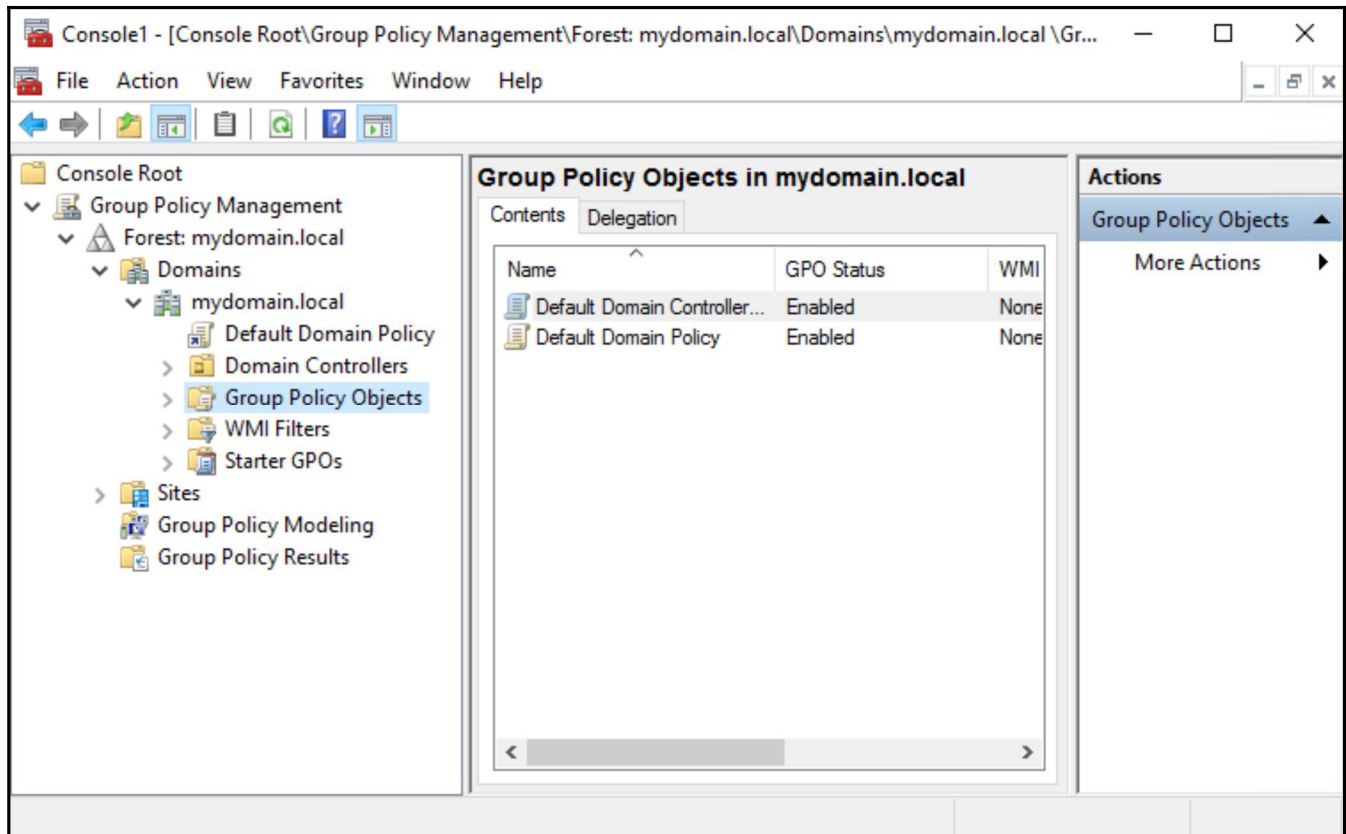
Console1 - [Console Root\Group Policy Management\Forest: mydomain.local\Domains\mydomain.local \Gr...

File Action View Favorites Window Help

Console Root
Group Policy Management
Forest: mydomain.local
Domains
mydomain.local
Default Domain Policy
Domain Controllers
Group Policy Objects
WMI Filters
Starter GPOs
Sites
Group Policy Modeling
Group Policy Results

Group Policy Objects in mydomain.local

Contents Delegation

| Name | GPO Status | WMI |
|---|---|---|
| Default Domain Controller... | Enabled | None |
| Default Domain Policy | Enabled | None |

Actions
Group Policy Objects
More Actions